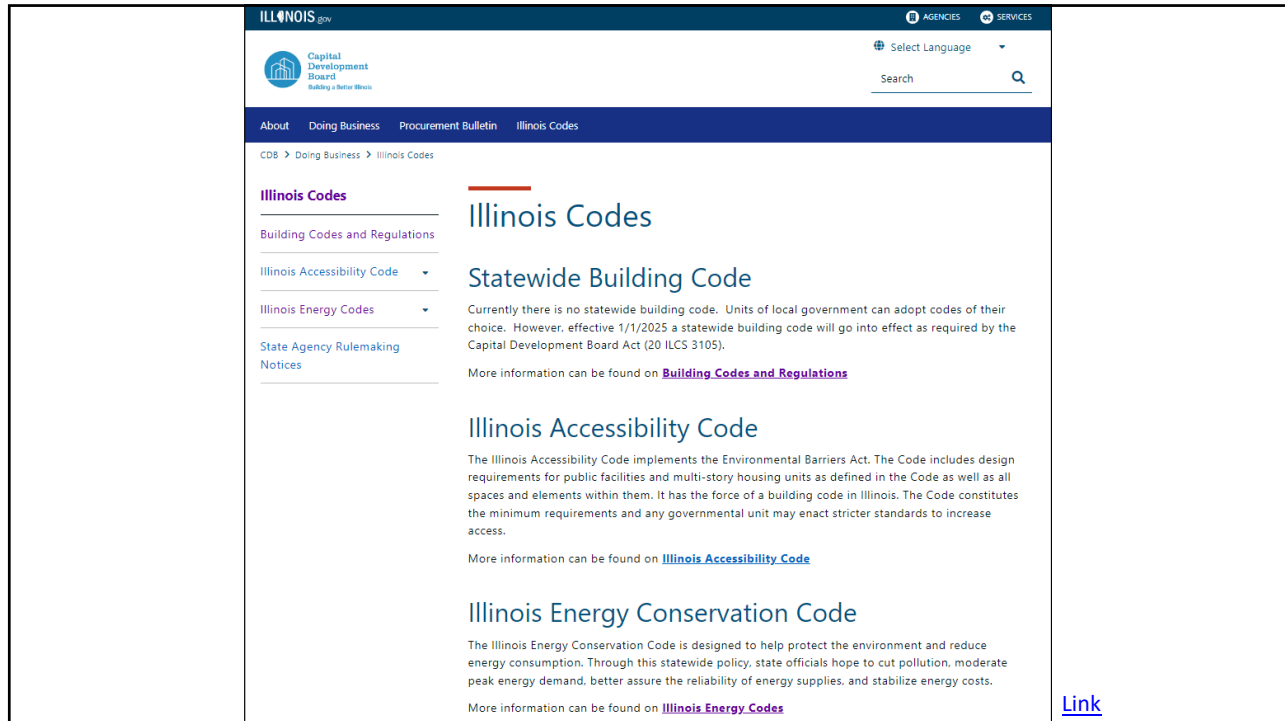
ILLINOIS.gov

AGENCIES SERVICES

Capital Development Board
Building a Better Illinois

Select Language

Search

About Doing Business Procurement Bulletin Illinois Codes

CDB > Doing Business > Illinois Codes

Illinois Codes

Building Codes and Regulations

Illinois Accessibility Code

Illinois Energy Codes

State Agency Rulemaking Notices

Illinois Codes

Statewide Building Code

Currently there is no statewide building code. Units of local government can adopt codes of their choice. However, effective 1/1/2025 a statewide building code will go into effect as required by the Capital Development Board Act (20 ILCS 3105).

More information can be found on Building Codes and Regulations

Illinois Accessibility Code

The Illinois Accessibility Code implements the Environmental Barriers Act. The Code includes design requirements for public facilities and multi-story housing units as defined in the Code as well as all spaces and elements within them. It has the force of a building code in Illinois. The Code constitutes the minimum requirements and any governmental unit may enact stricter standards to increase access.

More information can be found on Illinois Accessibility Code

Illinois Energy Conservation Code

The Illinois Energy Conservation Code is designed to help protect the environment and reduce energy consumption. Through this statewide policy, state officials hope to cut pollution, moderate peak energy demand, better assure the reliability of energy supplies, and stabilize energy costs.

More information can be found on Illinois Energy Codes

Link